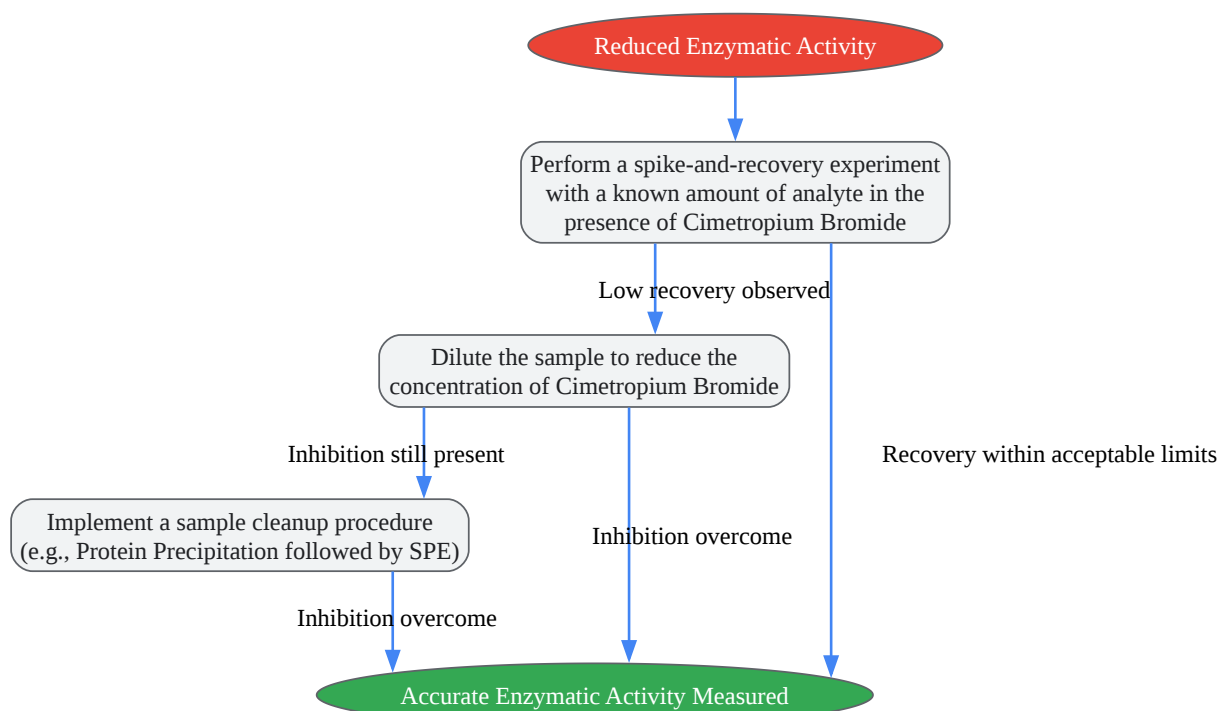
Reduced Enzymatic Activity

Perform a spike-and-recovery experiment with a known amount of analyte in the presence of Cimetropium Bromide

Low recovery observed

Dilute the sample to reduce the concentration of Cimetropium Bromide

Inhibition still present

Recovery within acceptable limits

Implement a sample cleanup procedure (e.g., Protein Precipitation followed by SPE)

Inhibition overcome

Inhibition overcome

Accurate Enzymatic Activity Measured